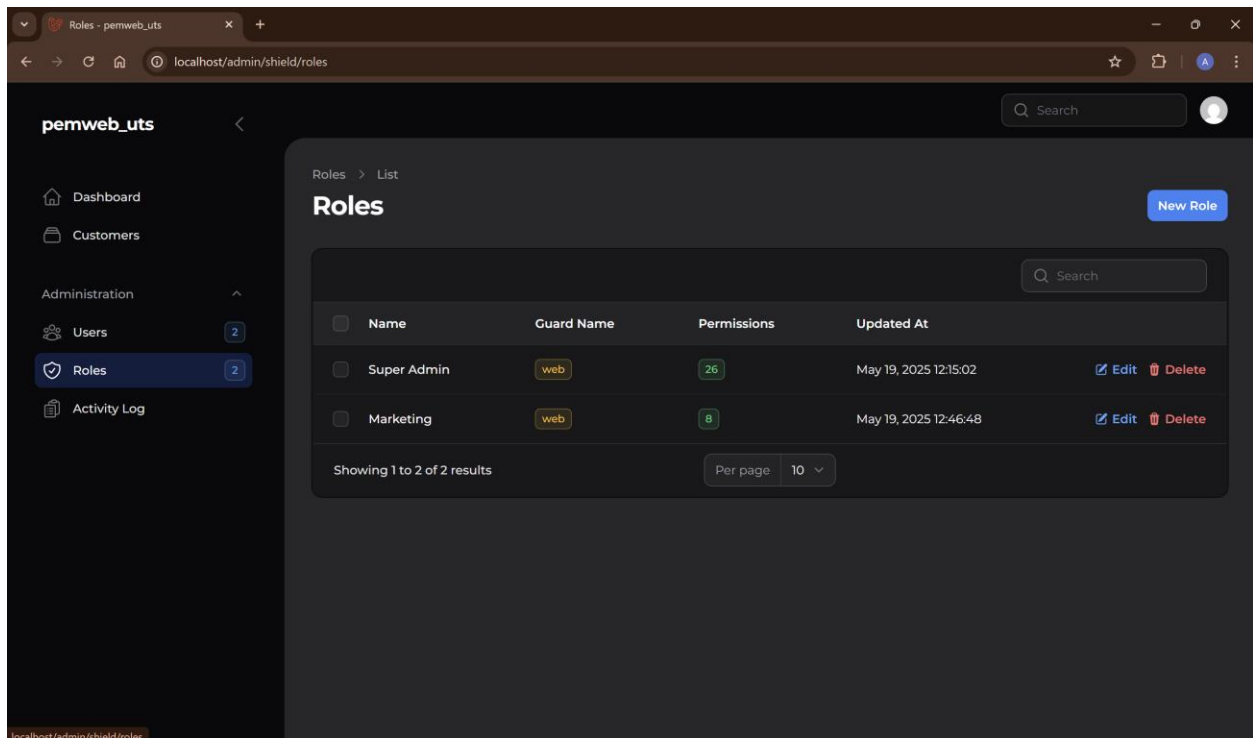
Roles - pemweb_uts

localhost/admin/shield/roles

A

Search

pemweb_uts

Dashboard
Customers

Administration
Users 2
Roles 2
Activity Log

Roles > List

Roles

New Role

Search

| | Name | Guard Name | Permissions | Updated At | |
|---|---|---|---|---|---|
| | Super Admin | web | 26 | May 19, 2025 12:15:02 | Edit Delete |
| | Marketing | web | 8 | May 19, 2025 12:46:48 | Edit Delete |

Showing 1 to 2 of 2 results

Per page 10

localhost/admin/shield/roles